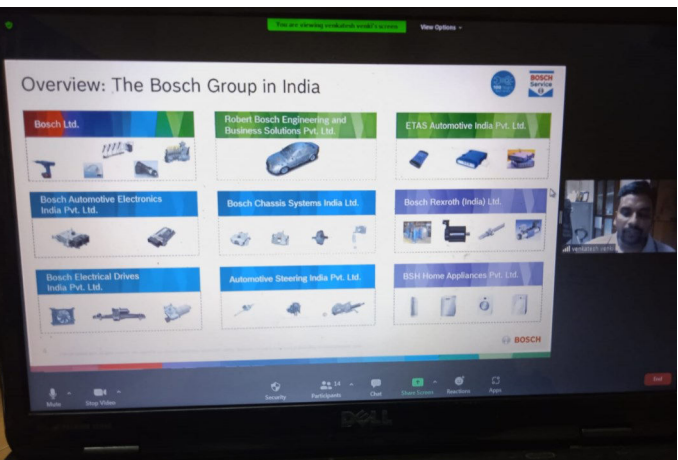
You are viewing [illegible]'s screen View Options

Overview: The Bosch Group in India

BOSCH Service

Bosch Ltd.

Robert Bosch Engineering and Business Solutions Pvt. Ltd.

ETAS Automotive India Pvt. Ltd.

Bosch Automotive Electronics India Pvt. Ltd.

Bosch Chassis Systems India Ltd.

Bosch Rexroth (India) Ltd.

Bosch Electrical Drives India Pvt. Ltd.

Automotive Steering India Pvt. Ltd.

BSH Home Appliances Pvt. Ltd.

BOSCH

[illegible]

Mute Stop Video Security Participants 14 Chat Share Screen Reactions Apps End

DELL